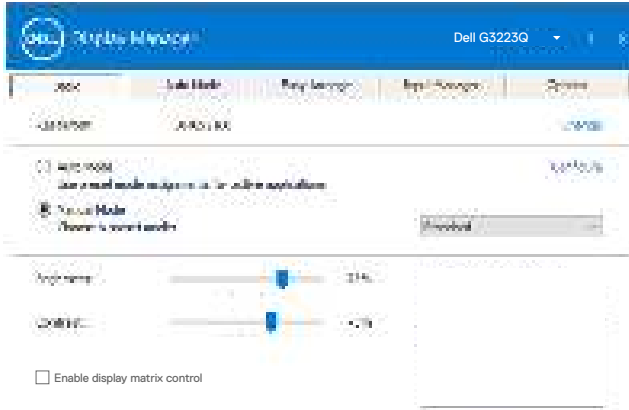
DELL Display Manager

Dell G3223Q

Basic | Auto Mode | Easy Arrange | Input Manager | Options

Resolution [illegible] Change

Auto Mode Configure
Use preset mode assignments for active applications

Manual Mode
Choose a preset mode: Standard

Brightness 75%

Contrast 75%

Enable display matrix control